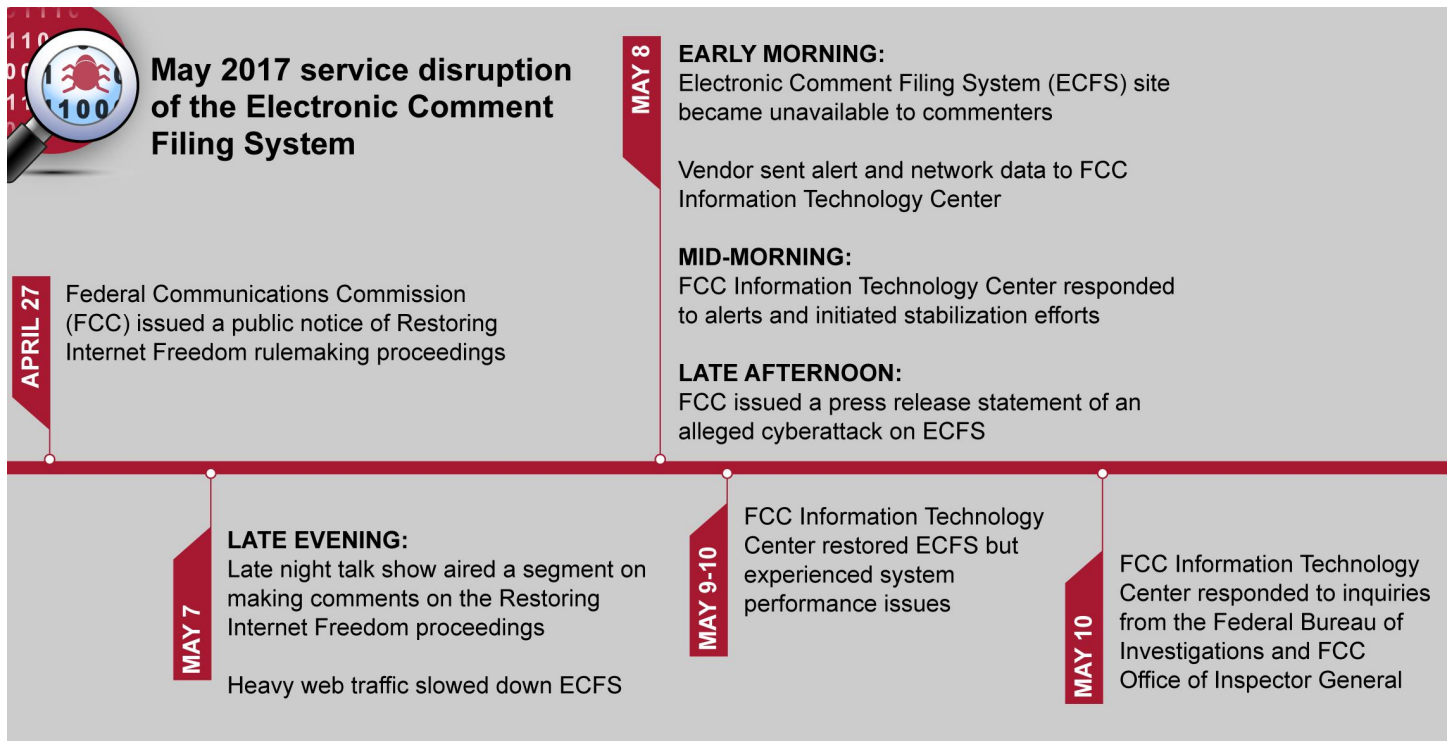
May 2017 service disruption of the Electronic Comment Filing System

APRIL 27
Federal Communications Commission (FCC) issued a public notice of Restoring Internet Freedom rulemaking proceedings

MAY 7
LATE EVENING:
Late night talk show aired a segment on making comments on the Restoring Internet Freedom proceedings

Heavy web traffic slowed down ECFS

MAY 8
EARLY MORNING:
Electronic Comment Filing System (ECFS) site became unavailable to commenters

Vendor sent alert and network data to FCC Information Technology Center

MID-MORNING:
FCC Information Technology Center responded to alerts and initiated stabilization efforts

LATE AFTERNOON:
FCC issued a press release statement of an alleged cyberattack on ECFS

MAY 9-10
FCC Information Technology Center restored ECFS but experienced system performance issues

MAY 10
FCC Information Technology Center responded to inquiries from the Federal Bureau of Investigations and FCC Office of Inspector General